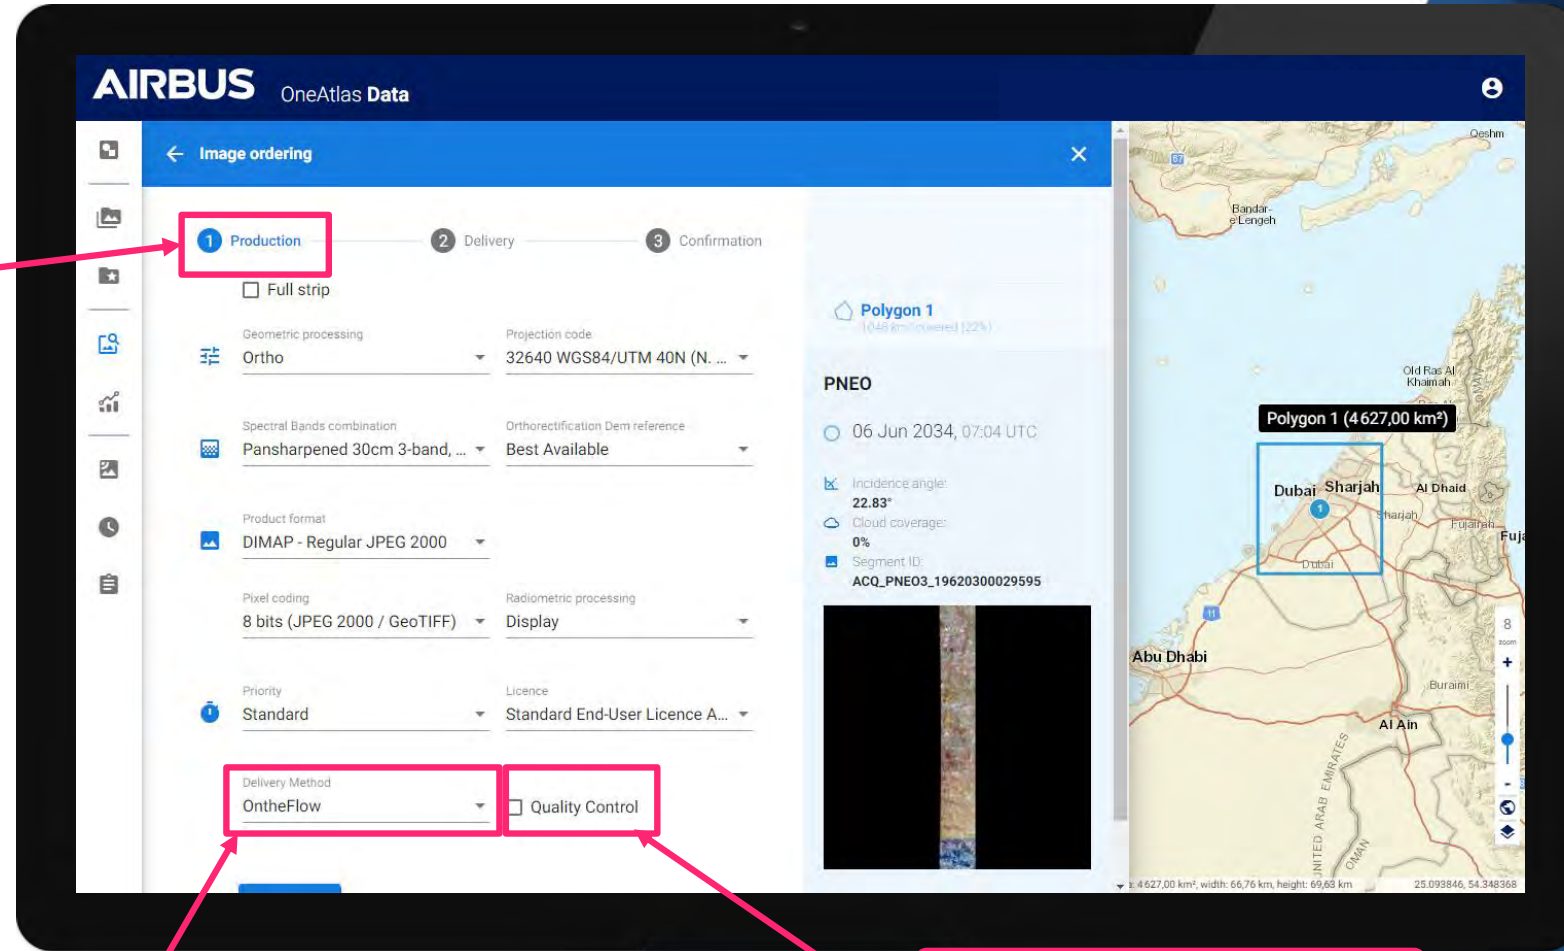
AIRBUS OneAtlas Data

Image ordering

1 Production
2 Delivery
3 Confirmation

Full strip

Geometric processing
Ortho

Projection code
32640 WGS84/UTM 40N (N. ...

Spectral Bands combination
Pansharpened 30cm 3-band, ...

Orthorectification Dem reference
Best Available

Product format
DIMAP - Regular JPEG 2000

Pixel coding
8 bits (JPEG 2000 / GeoTIFF)

Radiometric processing
Display

Priority
Standard

Licence
Standard End-User Licence A...

Delivery Method
OntheFlow

Quality Control

Polygon 1
1048 km² covered (22%)

PNEO

06 Jun 2034, 07:04 UTC

Incidence angle:
22.83°
Cloud coverage:
0%
Segment ID:
ACQ_PNEO3_19620300029595

Qeshm
Bandar-e Lengeh
Old Ras Al Khaimah
Polygon 1 (4 627,00 km²)
Dubai
Sharjah
Al Dhaid
Sharjah
Fujairah
Fuj
Dubai
Abu Dhabi
Buraimi
Al Ain
UNITED ARAB EMIRATES
OMAN
8
zoom
+
-
: 4 627,00 km², width: 66,76 km, height: 69,63 km
25.093846, 54.348368